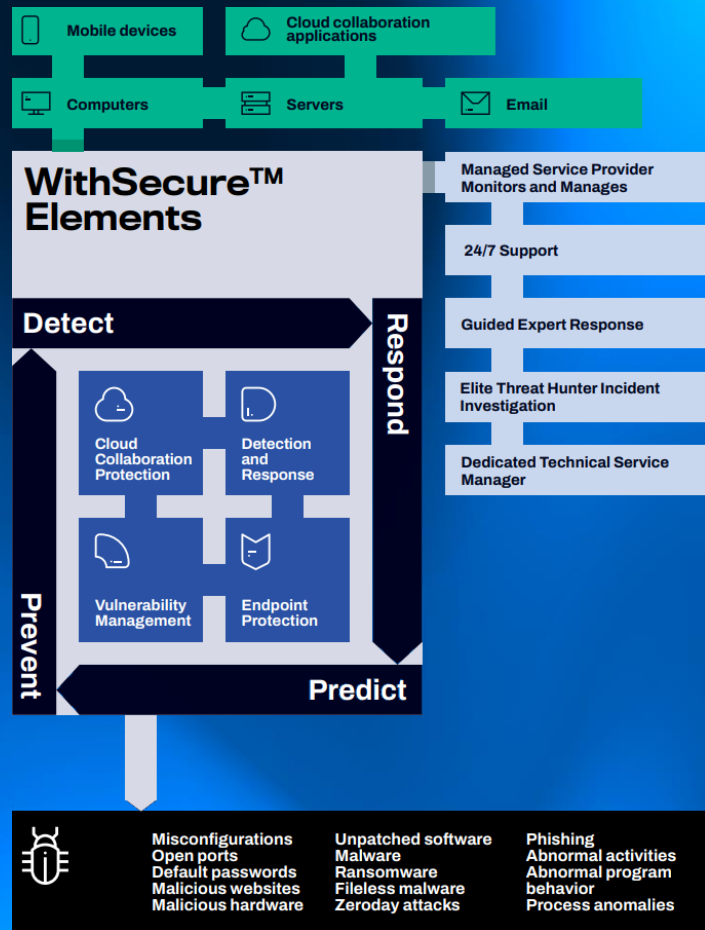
Mobile devices

Cloud collaboration applications

Computers

Servers

Email

WithSecure™ Elements

Managed Service Provider Monitors and Manages

24/7 Support

Guided Expert Response

Elite Threat Hunter Incident Investigation

Dedicated Technical Service Manager

Detect

Respond

Cloud Collaboration Protection

Detection and Response

Vulnerability Management

Endpoint Protection

Prevent

Predict

Misconfigurations
Open ports
Default passwords
Malicious websites
Malicious hardware

Unpatched software
Malware
Ransomware
Fileless malware
Zeroday attacks

Phishing
Abnormal activities
Abnormal program behavior
Process anomalies